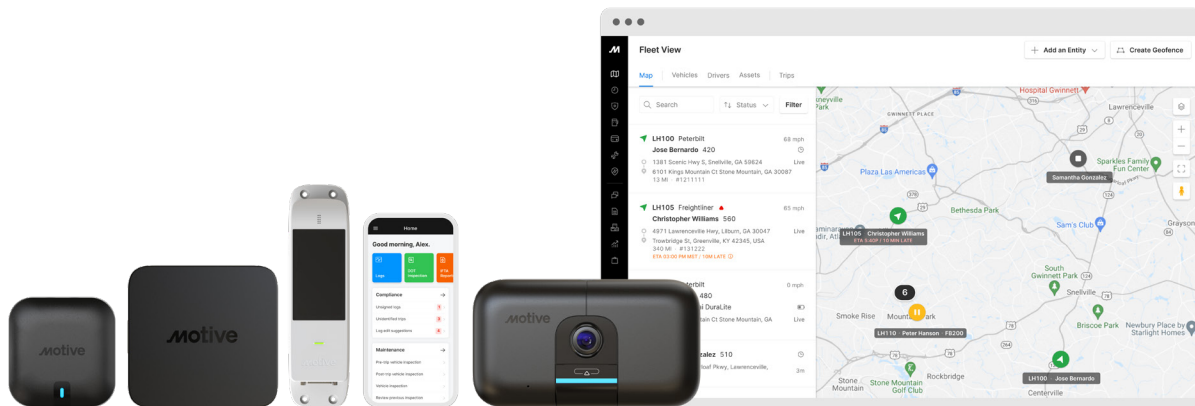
motive

motive

Home
Good morning, Alex.
Logs
DOT Inspection
Compliance
Unsigned logs
Unidentified trips
Log edit suggestions
Maintenance
Pre-trip vehicle inspection
Post-trip vehicle inspection
Vehicle inspection
Review previous inspection

motive

Fleet View
Add an Entity
Create Geofence
Map
Vehicles
Drivers
Assets
Trips
Search
Status
Filter
LH100 Peterbilt
69 mph
Jose Bernardo 420
1381 Scenic Hwy S, Snellville, GA 30039
Live
6101 Kings Mountain Ct Stone Mountain, GA 30087
13 Mi · #1211111
LH105 Freightliner
65 mph
Christopher Williams 560
4971 Lawrenceville Hwy, Lilburn, GA 30047
Live
Trowbridge St, Greenville, KY 42345, USA
340 Mi · #131222
ETA 03:00 PM MST | 10M LATE
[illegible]erbilt
0 mph
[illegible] 480
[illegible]l DuraLite
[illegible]ain Ct Stone Mountain, GA
Live
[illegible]alez 510
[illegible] Pkwy, Lawrenceville,
2m
Hospital Gwinnett
Lawrenceville
Sparkles Family Fun Center
Samantha Gonzalez
Plaza Las Americas
LH105 Christopher Williams
ETA 3:40P / 10 MIN LATE
Bethesda Park
Sam's Club
Snellville
6
Smoke Rise
Mountain Park
LH110 Peter Hanson FB200
Briscoe Park
Newbury Place Senior Living
Stone Mountain Golf Club
Rockbridge
Stone Mountain
LH100 Jose Bernardo
Centerville
Grayson